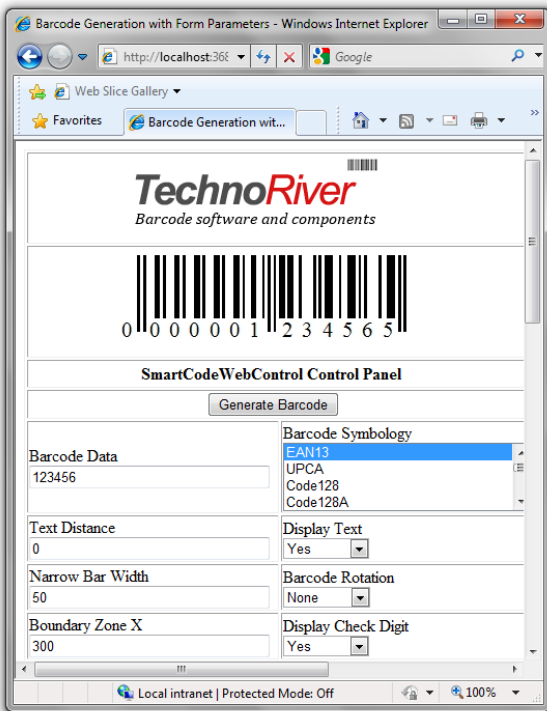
Barcode Generation with Form Parameters - Windows Internet Explorer

http://localhost:368

Google

Web Slice Gallery

Favorites

Barcode Generation wit...

TechnoRiver

Barcode software and components

0 000001 234565

SmartCodeWebControl Control Panel

Generate Barcode

| Barcode Data<br>123456 | Barcode Symbology<br>EAN13<br>UPCA<br>Code128<br>Code128A |
|---|---|
| Text Distance<br>0 | Display Text<br>Yes |
| Narrow Bar Width<br>50 | Barcode Rotation<br>None |
| Boundary Zone X<br>300 | Display Check Digit<br>Yes |

Local intranet | Protected Mode: Off

100%